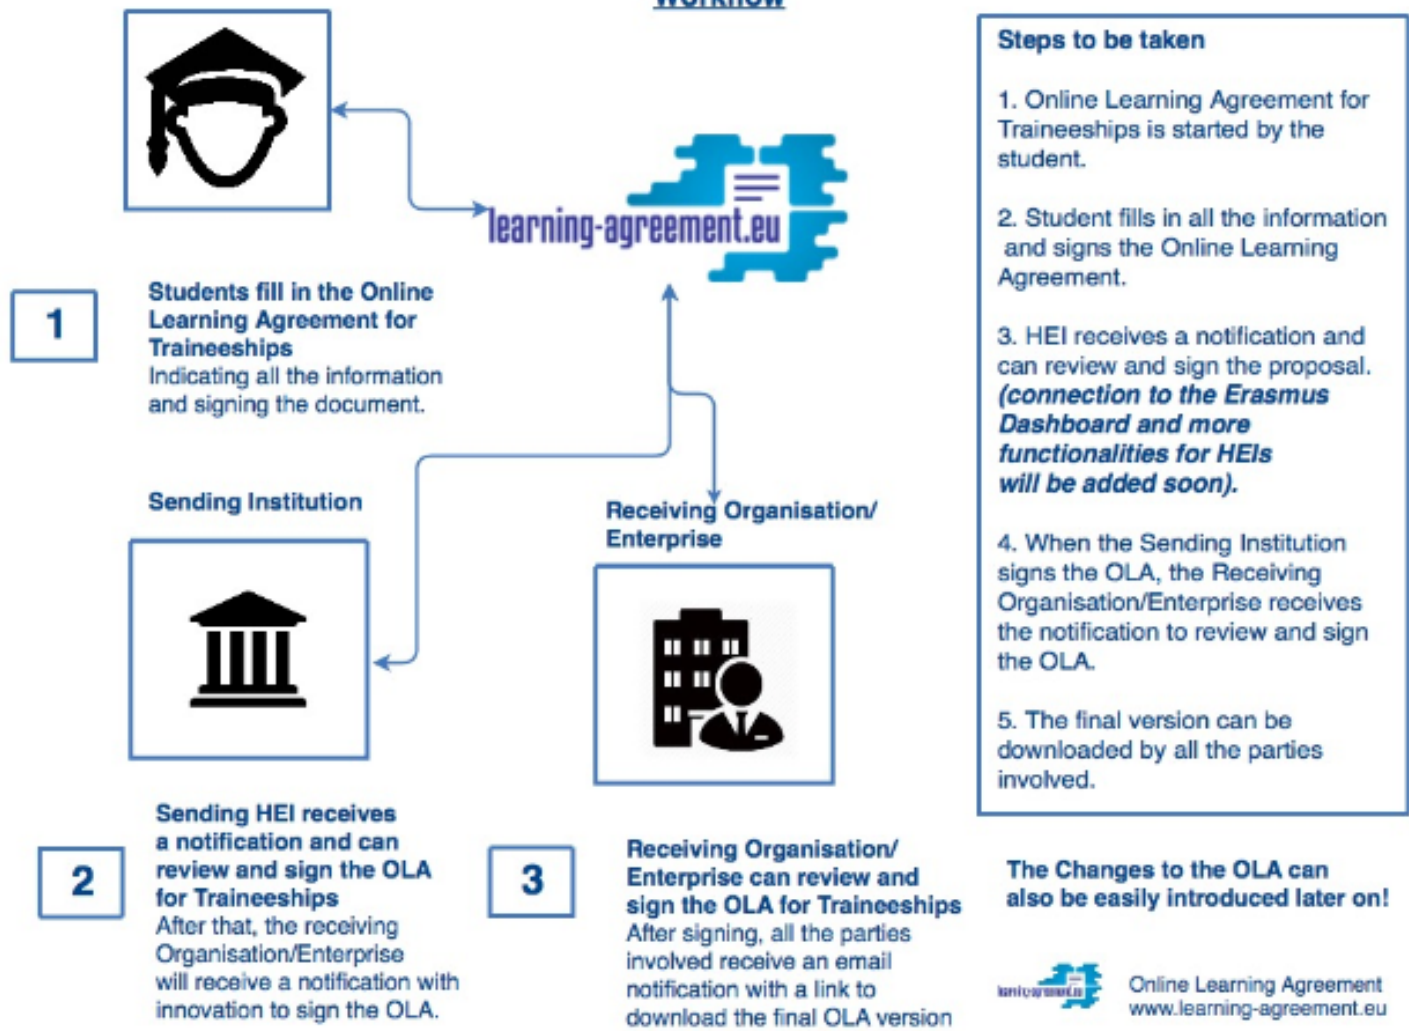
Workflow

learning-agreement.eu

1

Students fill in the Online Learning Agreement for Traineeships
Indicating all the information and signing the document.

Sending Institution

Receiving Organisation/ Enterprise

2

Sending HEI receives a notification and can review and sign the OLA for Traineeships
After that, the receiving Organisation/Enterprise will receive a notification with innovation to sign the OLA.

3

Receiving Organisation/ Enterprise can review and sign the OLA for Traineeships
After signing, all the parties involved receive an email notification with a link to download the final OLA version

Steps to be taken

1. Online Learning Agreement for Traineeships is started by the student.

2. Student fills in all the information and signs the Online Learning Agreement.

3. HEI receives a notification and can review and sign the proposal. *(connection to the Erasmus Dashboard and more functionalities for HEIs will be added soon).*

4. When the Sending Institution signs the OLA, the Receiving Organisation/Enterprise receives the notification to review and sign the OLA.

5. The final version can be downloaded by all the parties involved.

The Changes to the OLA can also be easily introduced later on!

learning-agreement.eu

Online Learning Agreement
www.learning-agreement.eu